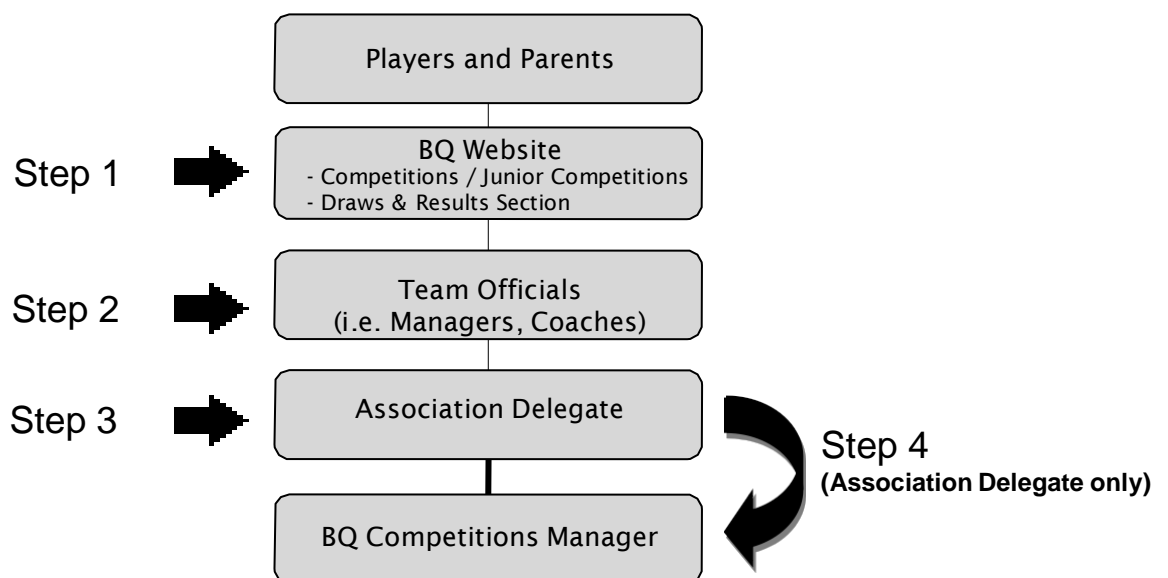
Players and Parents

Step 1

BQ Website
- Competitions / Junior Competitions
- Draws & Results Section

Step 2

Team Officials
(i.e. Managers, Coaches)

Step 3

Association Delegate

Step 4
(Association Delegate only)

BQ Competitions Manager